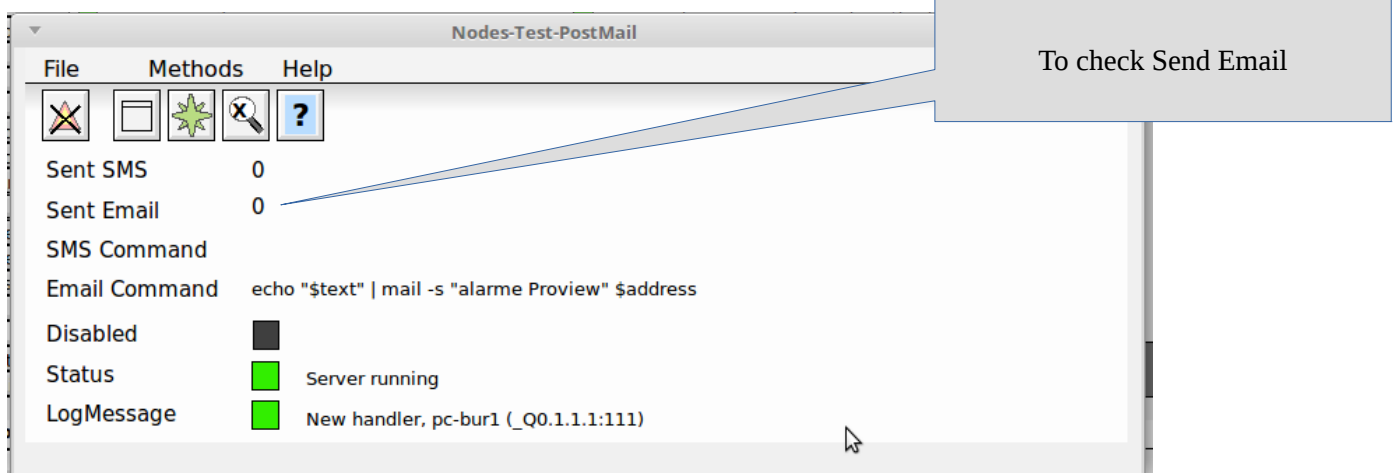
Nodes-Test-PostMail

File Methods Help

?

To check Send Email

Sent SMS 0

Sent Email 0

SMS Command

Email Command echo "$text" | mail -s "alarme Proview" $address

Disabled

Status Server running

LogMessage New handler, pc-bur1 (_Q0.1.1.1:111)